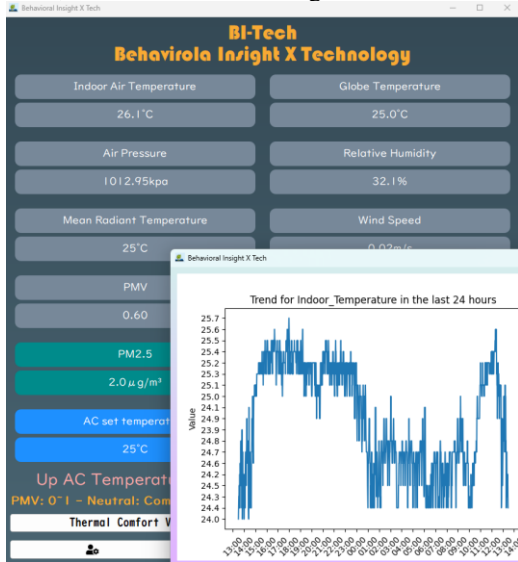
Behavioral Insight X Tech

BI-Tech
Behavirola Insight X Technology

Indoor Air Temperature
26.1°C

Globe Temperature
25.0°C

Air Pressure
1012.95kpa

Relative Humidity
32.1%

Mean Radiant Temperature
25°C

Wind Speed
0.02m/s

PMV
0.60

PM2.5
2.0μg/m³

AC set temperat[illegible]
25°C

Up AC Tempera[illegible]

PMV: 0~1 - Neutral: Com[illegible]

Thermal Comfort V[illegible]

Behavioral Insight X Tech

Trend for Indoor_Temperature in the last 24 hours

Value

25.7
25.6
25.5
25.4
25.3
25.2
25.1
25.0
24.9
24.8
24.7
24.6
24.5
24.4
24.3
24.2
24.1
24.0

13:00
14:00
15:00
16:00
17:00
18:00
19:00
20:00
21:00
22:00
23:00
00:00
01:00
02:00
03:00
04:00
05:00
06:00
07:00
08:00
09:00
10:00
11:00
12:00
13:00
14:0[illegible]